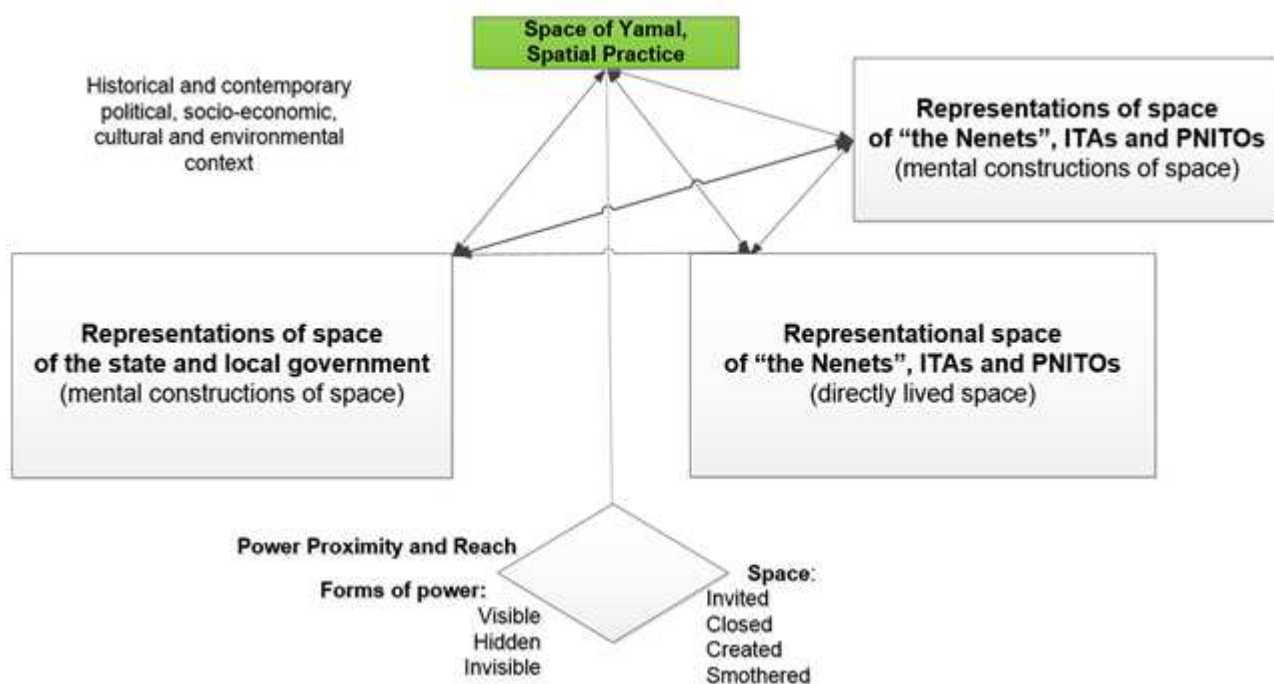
Space of Yamal, Spatial Practice

Historical and contemporary political, socio-economic, cultural and environmental context

Representations of space of “the Nenets”, ITAs and PNITOs
(mental constructions of space)

Representations of space of the state and local government
(mental constructions of space)

Representational space of “the Nenets”, ITAs and PNITOs
(directly lived space)

Power Proximity and Reach

Forms of power:
Visible
Hidden
Invisible

Space:
Invited
Closed
Created
Smothered